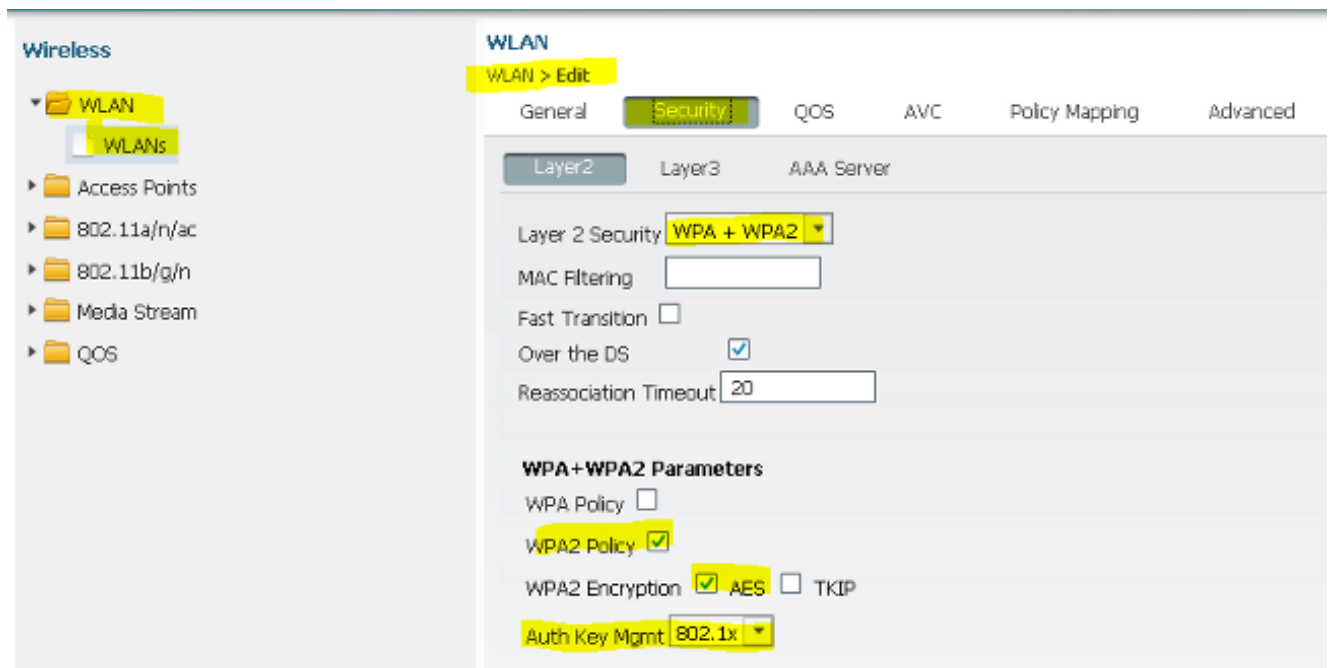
Wireless

WLAN

WLANs

Access Points

802.11a/n/ac

802.11b/g/n

Media Stream

QOS

WLAN

WLAN > Edit

General Security QOS AVC Policy Mapping Advanced

Layer2 Layer3 AAA Server

Layer 2 Security WPA + WPA2

MAC Filtering

Fast Transition

Over the DS

Reassociation Timeout 20

WPA+WPA2 Parameters

WPA Policy

WPA2 Policy

WPA2 Encryption AES TKIP

Auth Key Mgmt 802.1x